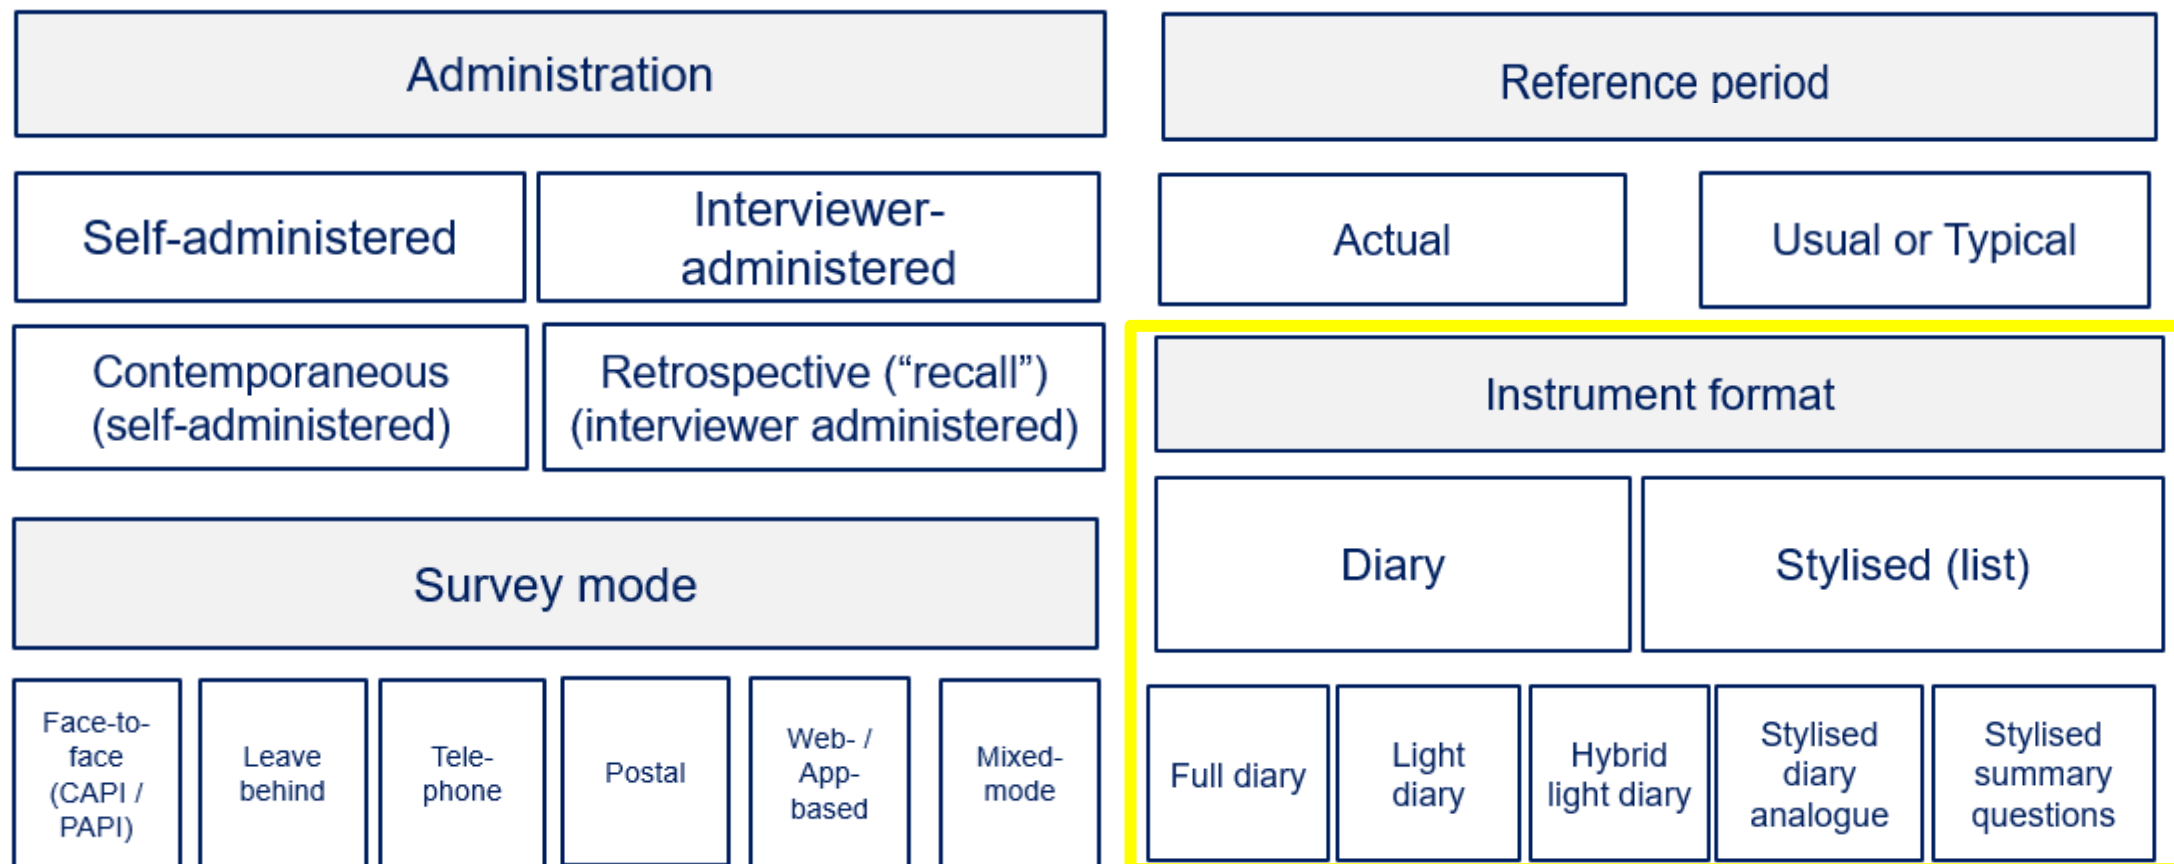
Administration

Self-administered

Interviewer-administered

Contemporaneous (self-administered)

Retrospective (“recall”) (interviewer administered)

Survey mode

Face-to-face (CAPI / PAPI)

Leave behind

Tele-phone

Postal

Web- / App-based

Mixed-mode

Reference period

Actual

Usual or Typical

Instrument format

Diary

Stylised (list)

Full diary

Light diary

Hybrid light diary

Stylised diary analogue

Stylised summary questions